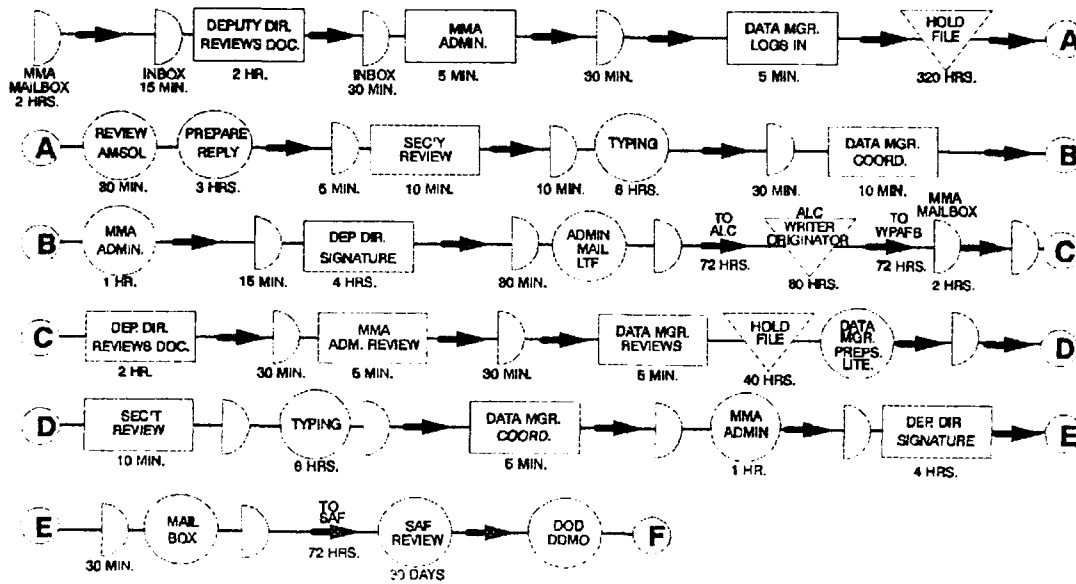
MMA MAILBOX 2 HRS.
INBOX 15 MIN.
DEPUTY DIR. REVIEWS DOC.
2 HR.
INBOX 30 MIN.
MMA ADMIN.
5 MIN.
30 MIN.
DATA MGR. LOGS IN
5 MIN.
HOLD FILE
320 HRS.
A

A
REVIEW AMSOL
30 MIN.
PREPARE REPLY
3 HRS.
5 MIN.
SEC'Y REVIEW
10 MIN.
10 MIN.
TYPING
6 HRS.
30 MIN.
DATA MGR. COORD.
10 MIN.
B

B
MMA ADMIN.
1 HR.
15 MIN.
DEP DIR. SIGNATURE
4 HRS.
30 MIN.
ADMIN MAIL LTF
TO ALC
72 HRS.
ALC WRITER ORIGINATOR
80 HRS.
TO WPAFB
72 HRS.
MMA MAILBOX
2 HRS.
C

C
DEP. DIR. REVIEWS DOC.
2 HR.
30 MIN.
MMA ADM. REVIEW
5 MIN.
30 MIN.
DATA MGR. REVIEWS
5 MIN.
HOLD FILE
40 HRS.
DATA MGR. PREPS. LTE.
D

D
SEC'Y REVIEW
10 MIN.
TYPING
6 HRS.
DATA MGR. COORD.
5 MIN.
MMA ADMIN
1 HR.
DEP DIR SIGNATURE
4 HRS.
E

E
30 MIN.
MAIL BOX
TO SAF
72 HRS.
SAF REVIEW
30 DAYS
DOD DDMO
F